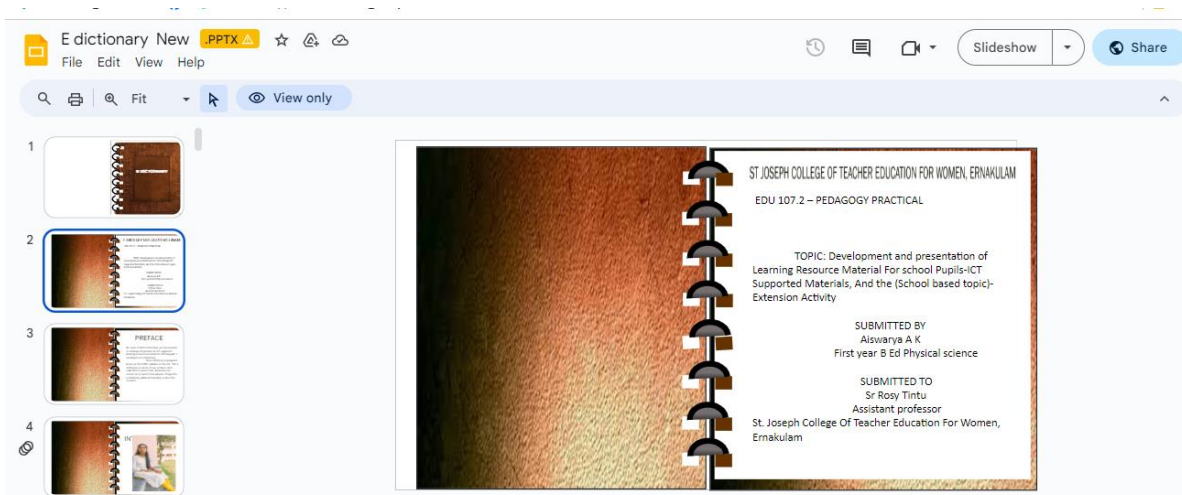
E dictionary New .PPTX ⚠

File Edit View Help

Slideshow

Share

Fit

View only

1

E-DICTIONARY

2

3

PREFACE

4

ST JOSEPH COLLEGE OF TEACHER EDUCATION FOR WOMEN, ERNAKULAM

EDU 107.2 – PEDAGOGY PRACTICAL

TOPIC: Development and presentation of Learning Resource Material For school Pupils-ICT Supported Materials, And the (School based topic)-Extension Activity

SUBMITTED BY
Aiswarya A K
First year B Ed Physical science

SUBMITTED TO
Sr Rosy Tintu
Assistant professor
St. Joseph College Of Teacher Education For Women, Ernakulam